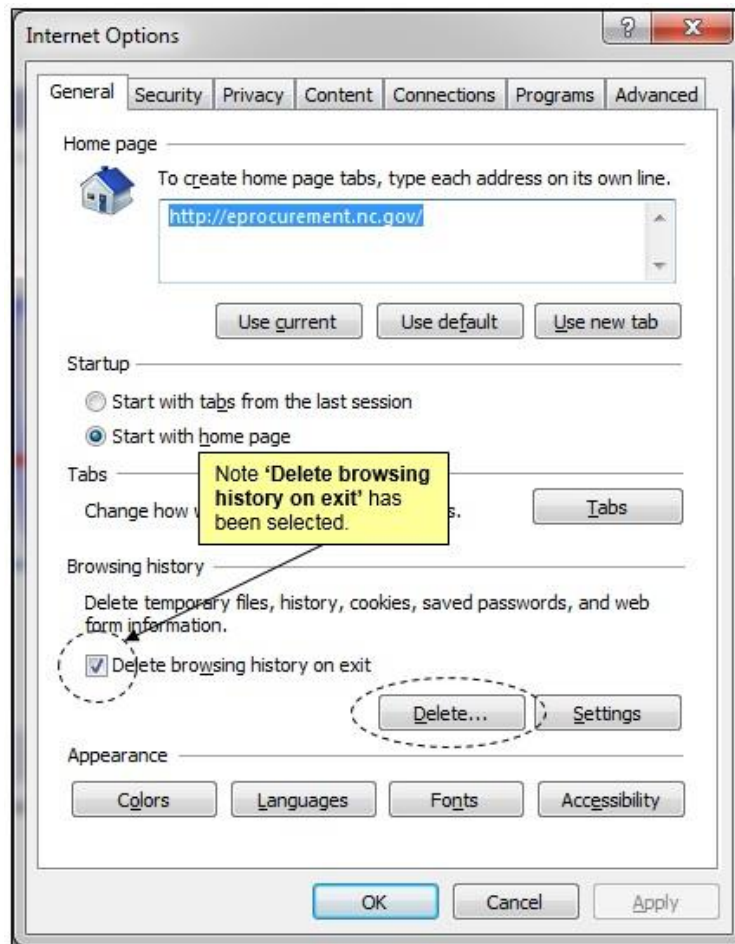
Internet Options

General | Security | Privacy | Content | Connections | Programs | Advanced

Home page

To create home page tabs, type each address on its own line.

http://eprocurement.nc.gov/

Use current | Use default | Use new tab

Startup

Start with tabs from the last session

Start with home page

Tabs

Change how w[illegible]s.

Tabs

Note **'Delete browsing history on exit'** has been selected.

Browsing history

Delete temporary files, history, cookies, saved passwords, and web form information.

Delete browsing history on exit

Delete... | Settings

Appearance

Colors | Languages | Fonts | Accessibility

OK | Cancel | Apply